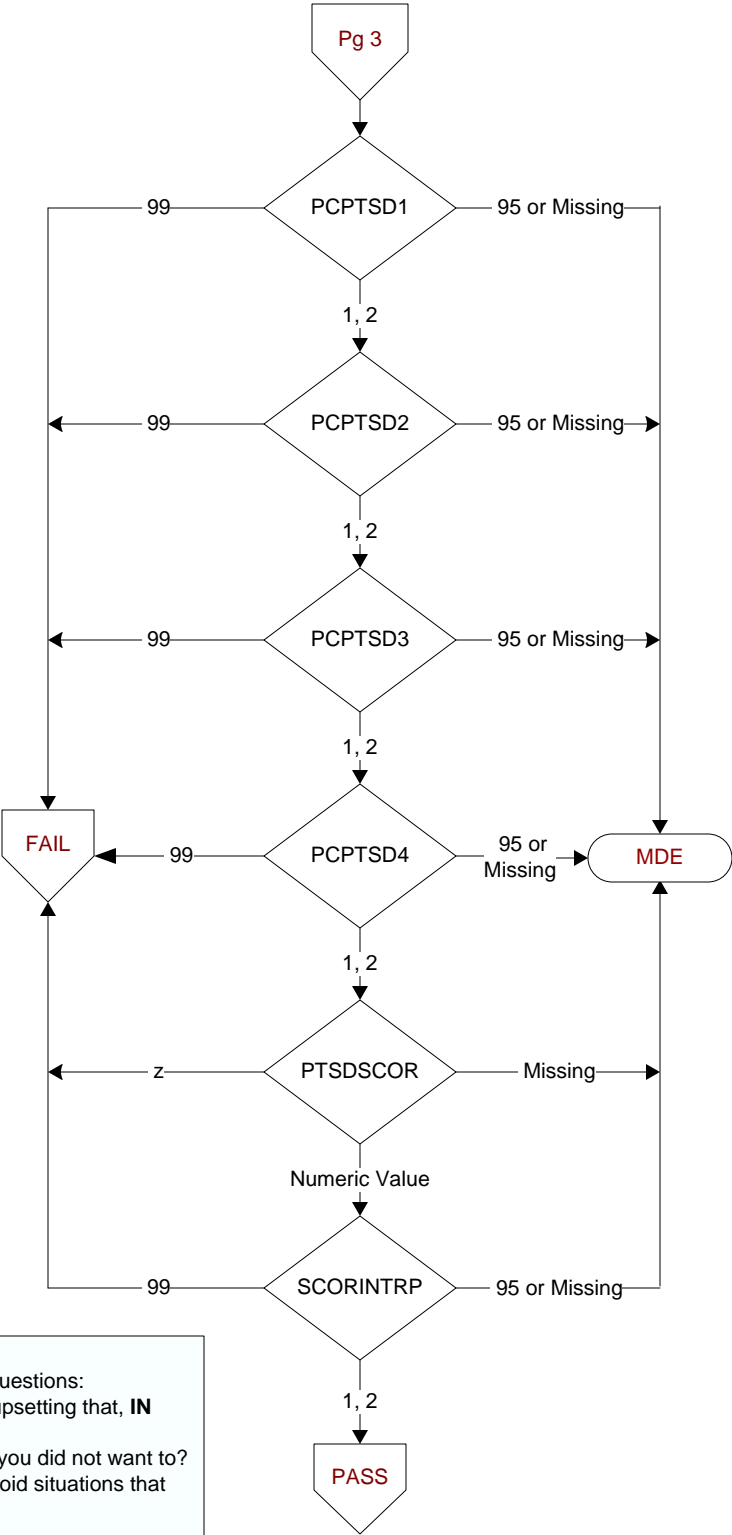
Pg 3

99
PCPTSD1
95 or Missing

1, 2

99
PCPTSD2
95 or Missing

1, 2

99
PCPTSD3
95 or Missing

1, 2

FAIL
99
PCPTSD4
95 or Missing
MDE

1, 2

z
PTSDSCOR
Missing

Numeric Value

99
SCORINTRP
95 or Missing

1, 2

PASS

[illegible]uestions:
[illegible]psetting that, **IN**
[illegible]
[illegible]you did not want to?
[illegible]oid situations that